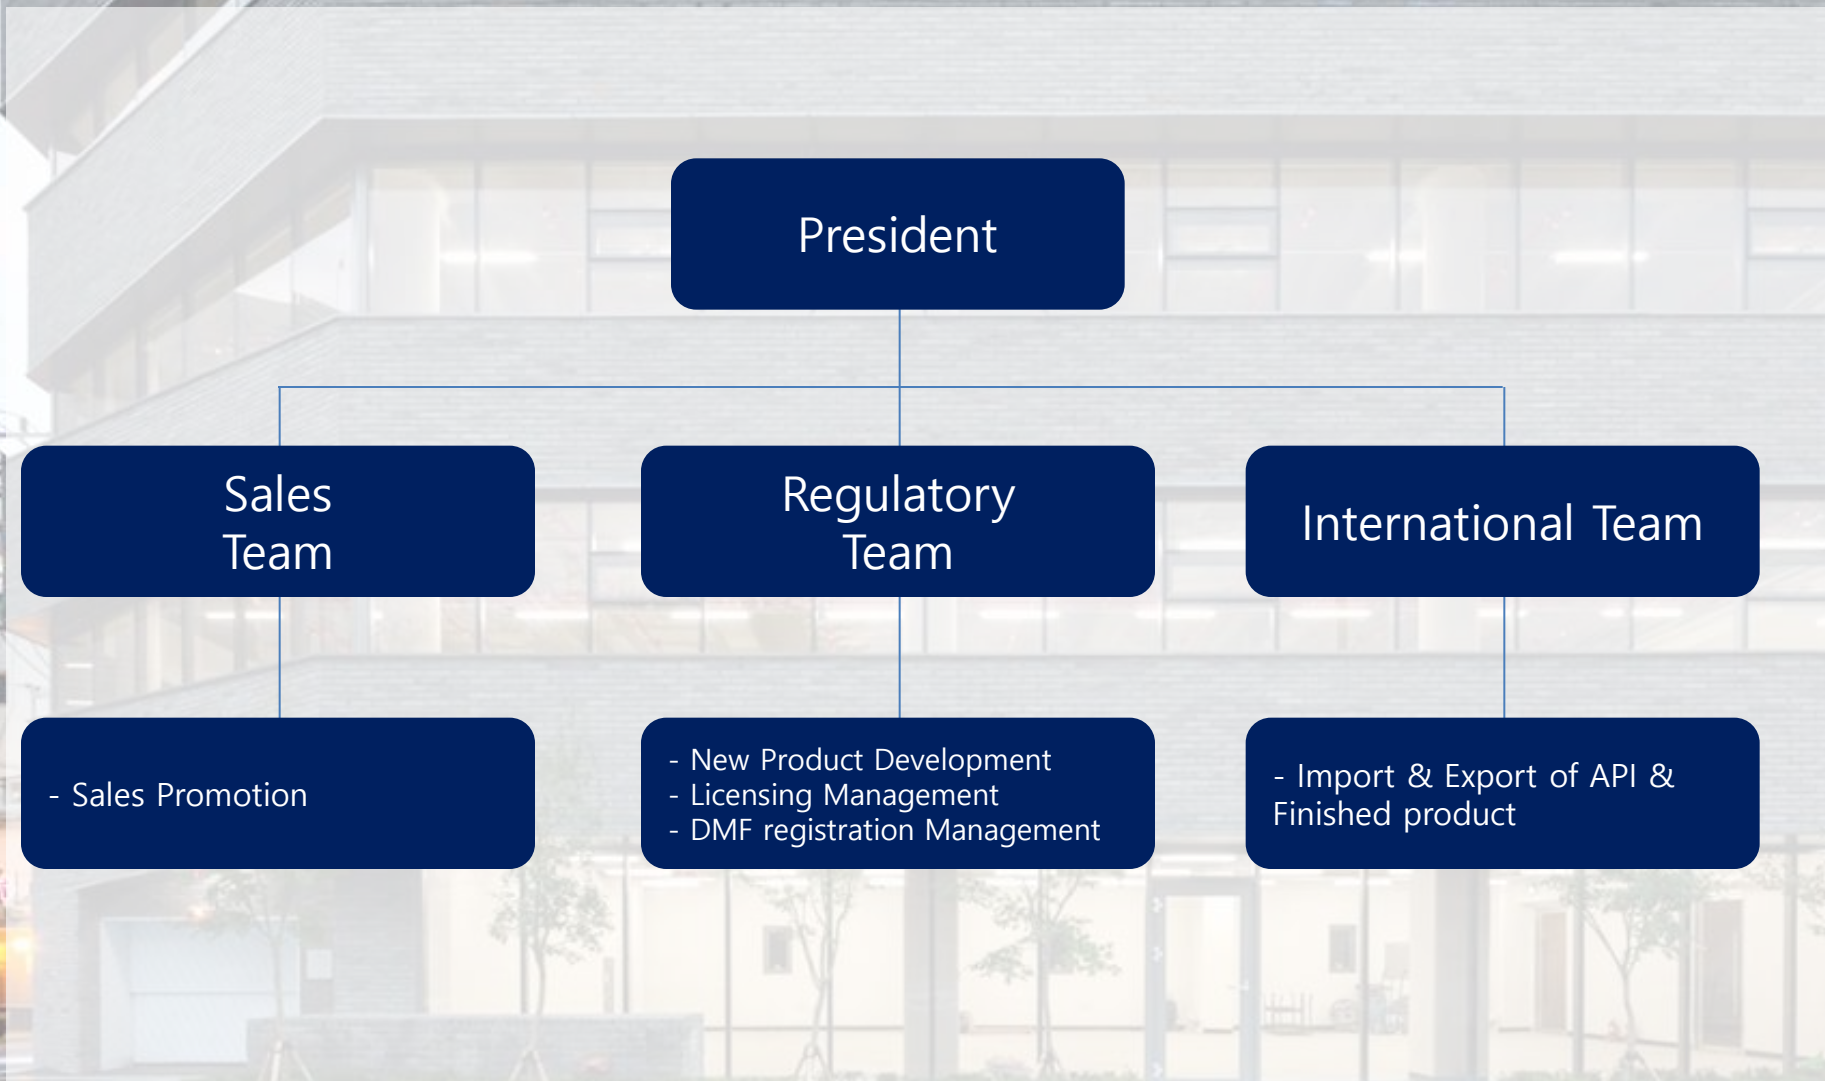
President

Sales Team

Regulatory Team

International Team

- Sales Promotion

- New Product Development
- Licensing Management
- DMF registration Management

- Import & Export of API & Finished product